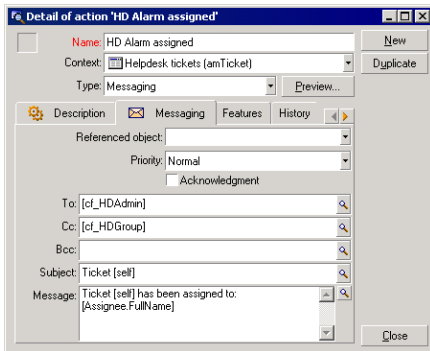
Detail of action 'HD Alarm assigned'

Name: HD Alarm assigned
Context: Helpdesk tickets (amTicket)
Type: Messaging
Preview...

New
Duplicate

Description
Messaging
Features
History

Referenced object:
Priority: Normal
Acknowledgment

To: [cf_HDAdmin]
Cc: [cf_HDGroup]
Bcc:
Subject: Ticket [self]
Message: Ticket [self] has been assigned to: [Assignee.FullName]

Close